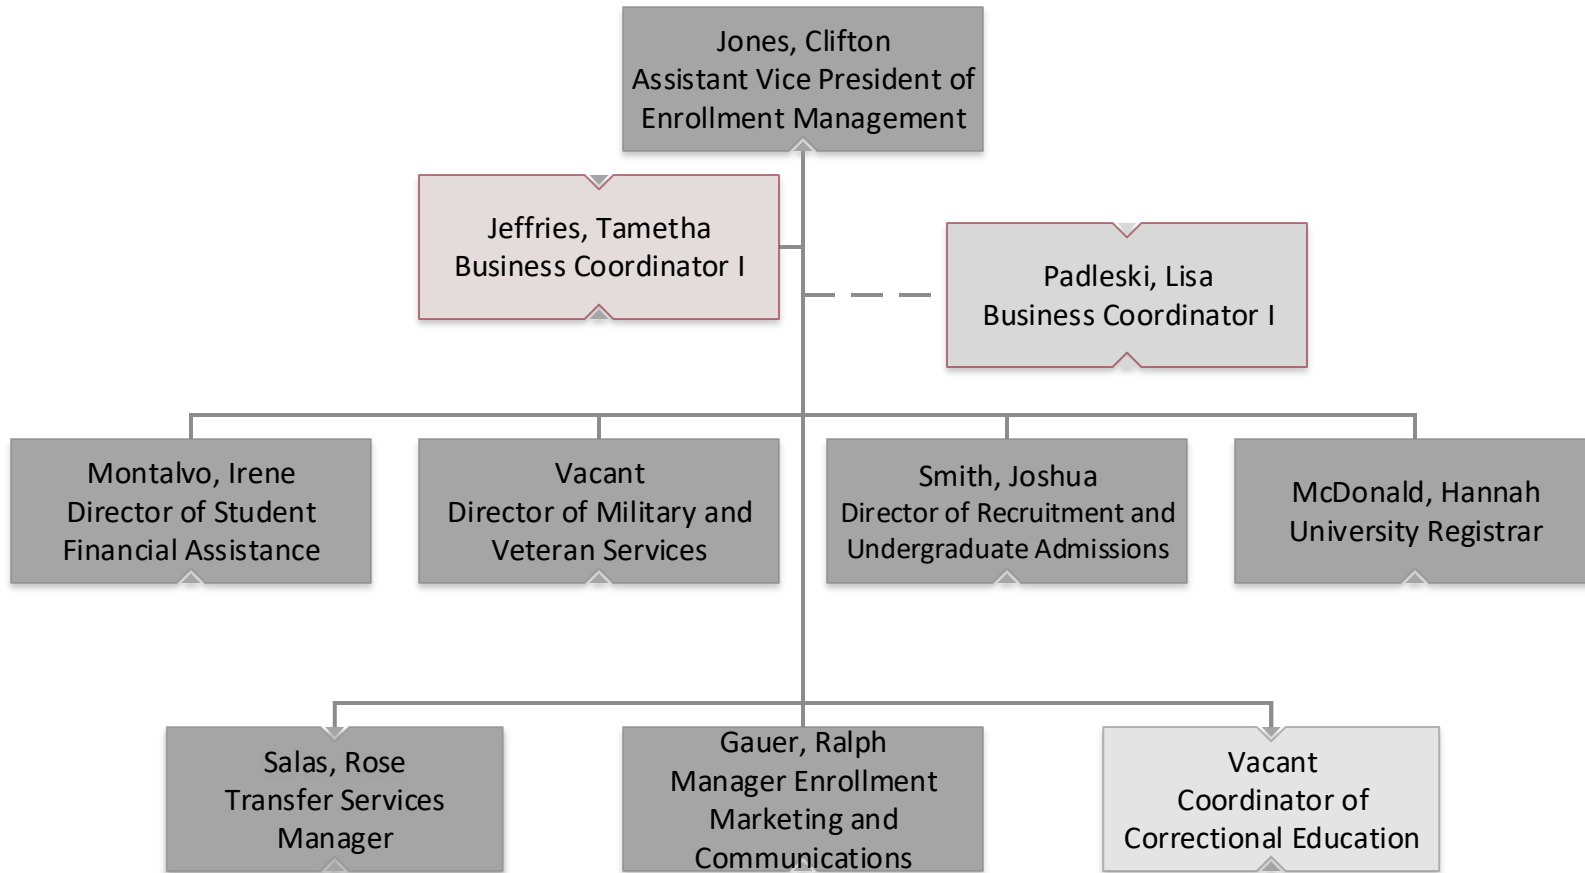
Jones, Clifton
Assistant Vice President of Enrollment Management

Jeffries, Tametha
Business Coordinator I

Padleski, Lisa
Business Coordinator I

Montalvo, Irene
Director of Student Financial Assistance

Vacant
Director of Military and Veteran Services

Smith, Joshua
Director of Recruitment and Undergraduate Admissions

McDonald, Hannah
University Registrar

Salas, Rose
Transfer Services Manager

Gauer, Ralph
Manager Enrollment Marketing and Communications

Vacant
Coordinator of Correctional Education